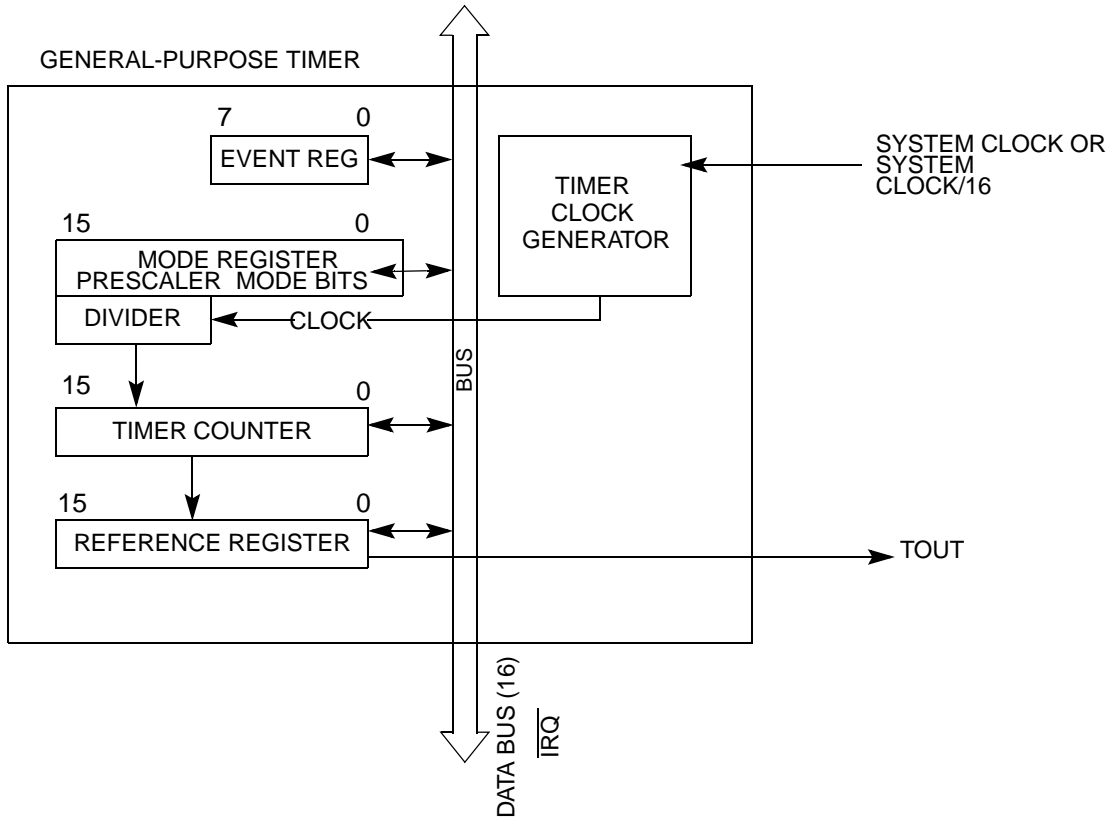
GENERAL-PURPOSE TIMER

7 0
EVENT REG

TIMER CLOCK GENERATOR

SYSTEM CLOCK OR SYSTEM CLOCK/16

15 0
MODE REGISTER
PRESCALER MODE BITS

DIVIDER

CLOCK

BUS

15 0
TIMER COUNTER

15 0
REFERENCE REGISTER

TOUT

DATA BUS (16)
$\overline{IRQ}$